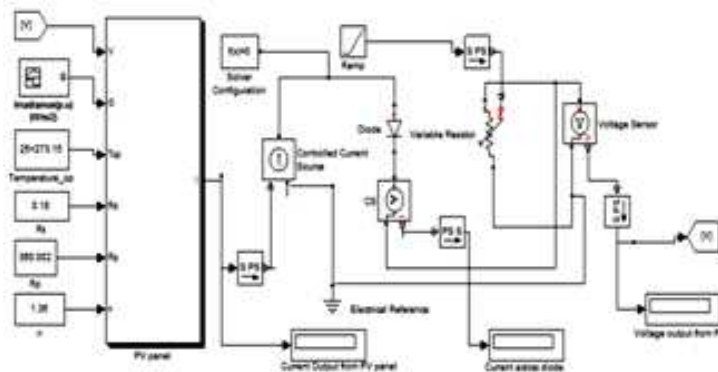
[V]

V

Irradiance(W/m2)

G

25+273.15

Temperature_cc

Top

0.18

Rs

Rs

380.002

Rp

Rp

1.36

n

n

PV panel

f(x)=0

Solver Configuration

Ramp

S PS

Controlled Current Source

Diode

Variable Resistor

Voltage Sensor

CS

PS S

S PS

Electrical Reference

[V]

Current Output from PV panel

Current across diode

Voltage output from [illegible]